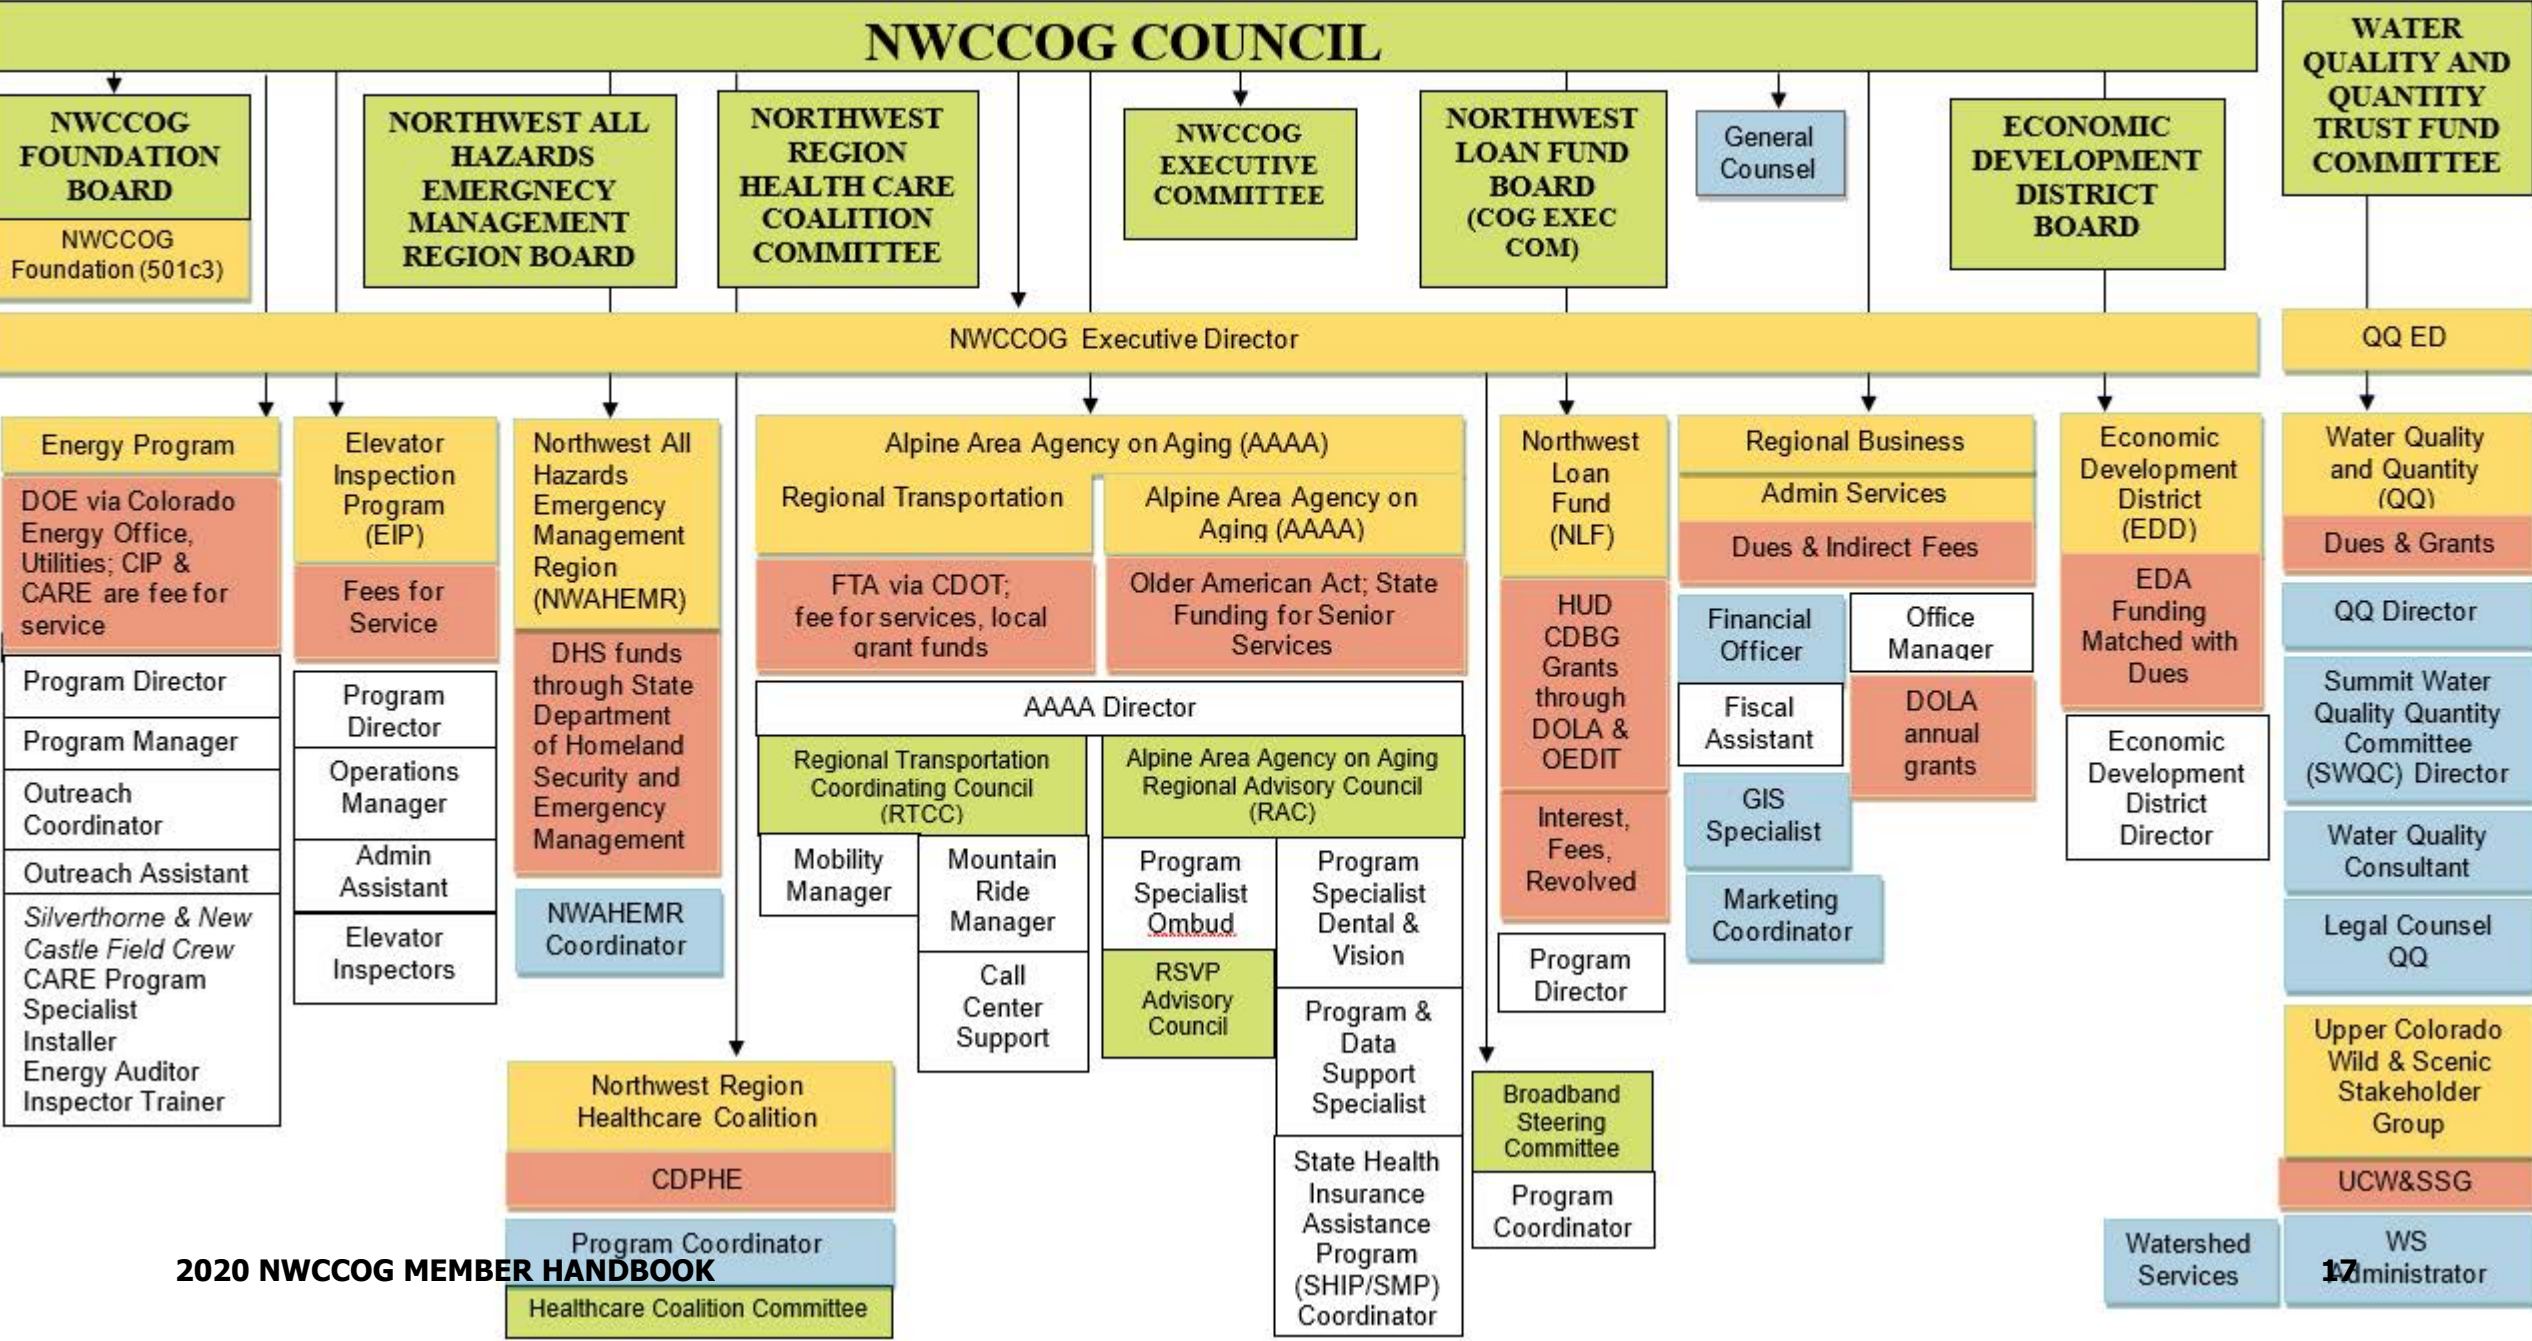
NWCCOG COUNCIL

WATER QUALITY AND QUANTITY TRUST FUND COMMITTEE

NWCCOG FOUNDATION BOARD

NWCCOG Foundation (501c3)

NORTHWEST ALL HAZARDS EMERGNECY MANAGEMENT REGION BOARD

NORTHWEST REGION HEALTH CARE COALITION COMMITTEE

NWCCOG EXECUTIVE COMMITTEE

NORTHWEST LOAN FUND BOARD (COG EXEC COM)

General Counsel

ECONOMIC DEVELOPMENT DISTRICT BOARD

NWCCOG Executive Director

QQ ED

Energy Program

DOE via Colorado Energy Office, Utilities; CIP & CARE are fee for service

Program Director

Program Manager

Outreach Coordinator

Outreach Assistant

Silverthorne & New Castle Field Crew
CARE Program Specialist
Installer
Energy Auditor
Inspector Trainer

Elevator Inspection Program (EIP)

Fees for Service

Program Director

Operations Manager

Admin Assistant

Elevator Inspectors

Northwest All Hazards Emergency Management Region (NWAHEMR)

DHS funds through State Department of Homeland Security and Emergency Management

NWAHEMR Coordinator

Northwest Region Healthcare Coalition

CDPHE

Program Coordinator

Healthcare Coalition Committee

Alpine Area Agency on Aging (AAAA)

Regional Transportation

Alpine Area Agency on Aging (AAAA)

FTA via CDOT; fee for services, local grant funds

Older American Act; State Funding for Senior Services

AAAA Director

Regional Transportation Coordinating Council (RTCC)

Alpine Area Agency on Aging Regional Advisory Council (RAC)

Mobility Manager

Mountain Ride Manager

Call Center Support

Program Specialist Ombud

Program Specialist Dental & Vision

RSVP Advisory Council

Program & Data Support Specialist

State Health Insurance Assistance Program (SHIP/SMP) Coordinator

Northwest Loan Fund (NLF)

HUD CDBG Grants through DOLA & OEDIT

Interest, Fees, Revolved

Program Director

Broadband Steering Committee

Program Coordinator

Regional Business

Admin Services

Dues & Indirect Fees

Financial Officer

Office Manager

Fiscal Assistant

DOLA annual grants

GIS Specialist

Marketing Coordinator

Economic Development District (EDD)

EDA Funding Matched with Dues

Economic Development District Director

Water Quality and Quantity (QQ)

Dues & Grants

QQ Director

Summit Water Quality Quantity Committee (SWQC) Director

Water Quality Consultant

Legal Counsel QQ

Upper Colorado Wild & Scenic Stakeholder Group

UCW&SSG

Watershed Services

WS Administrator

2020 NWCCOG MEMBER HANDBOOK

17